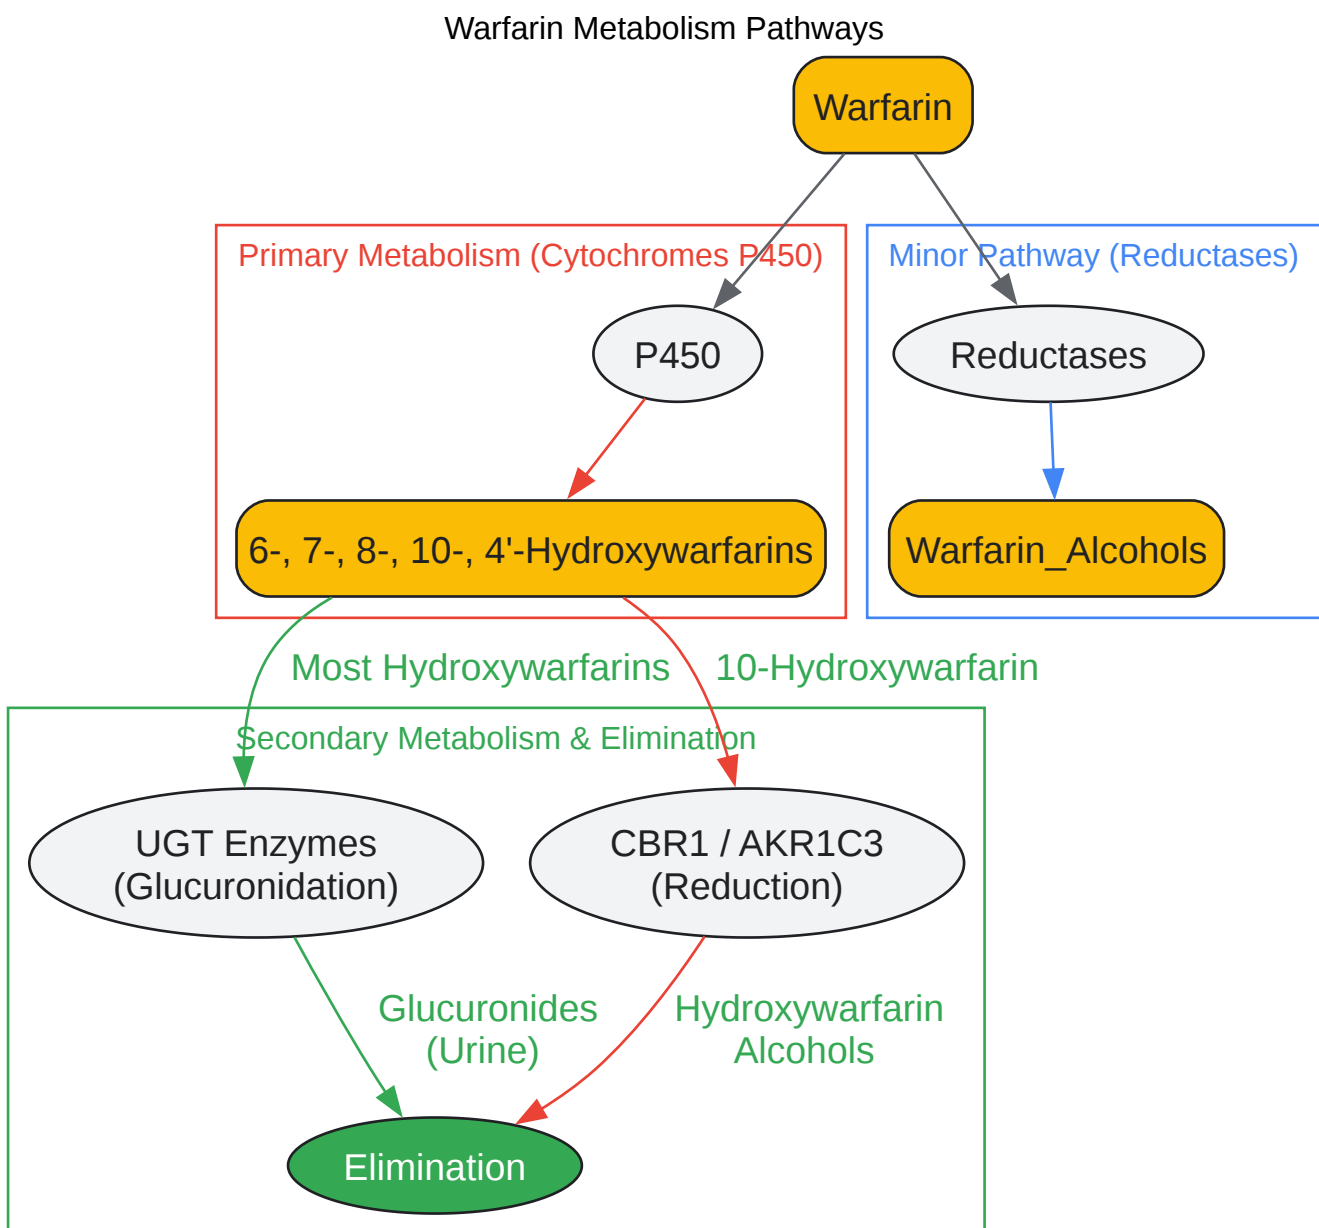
Warfarin Metabolism Pathways

Warfarin

Primary Metabolism (Cytochromes P450)

P450

6-, 7-, 8-, 10-, 4'-Hydroxywarfarins

Minor Pathway (Reductases)

Reductases

Warfarin_Alcohols

Most Hydroxywarfarins

10-Hydroxywarfarin

Secondary Metabolism & Elimination

UGT Enzymes (Glucuronidation)

CBR1 / AKR1C3 (Reduction)

Glucuronides (Urine)

Hydroxywarfarin Alcohols

Elimination